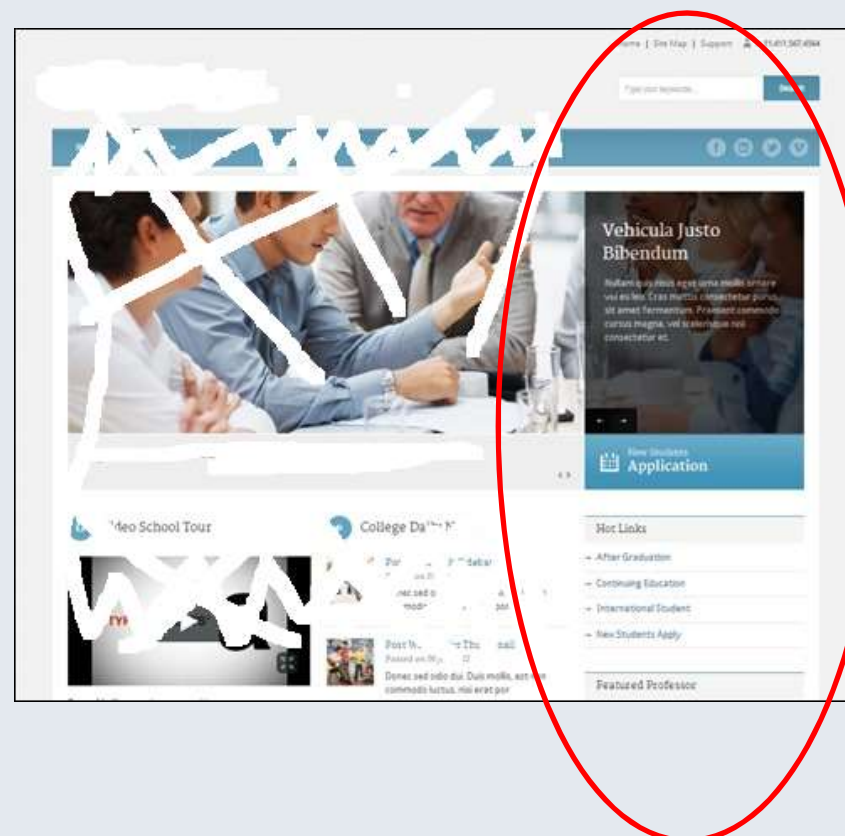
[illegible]me | Site Map | Support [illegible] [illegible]

Type your keywords... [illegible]

Vehicula Justo Bibendum

Nullam quis risus eget urna mollis ornare vel eu leo. Cras mattis consectetur purus sit amet fermentum. Praesent commodo cursus magna, vel scelerisque nisl consectetur et.

New Students
Application

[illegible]ideo School Tour

College Da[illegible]

Po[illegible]dabar

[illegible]nec sed o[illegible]
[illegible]modo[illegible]por

Post W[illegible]The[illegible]ail
Posted on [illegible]

Donec sed odio dui. Duis mollis, est non commodo luctus, nisi erat por

Hot Links

→ After Graduation
→ Continuing Education
→ International Student
→ New Students Apply

Featured Professor